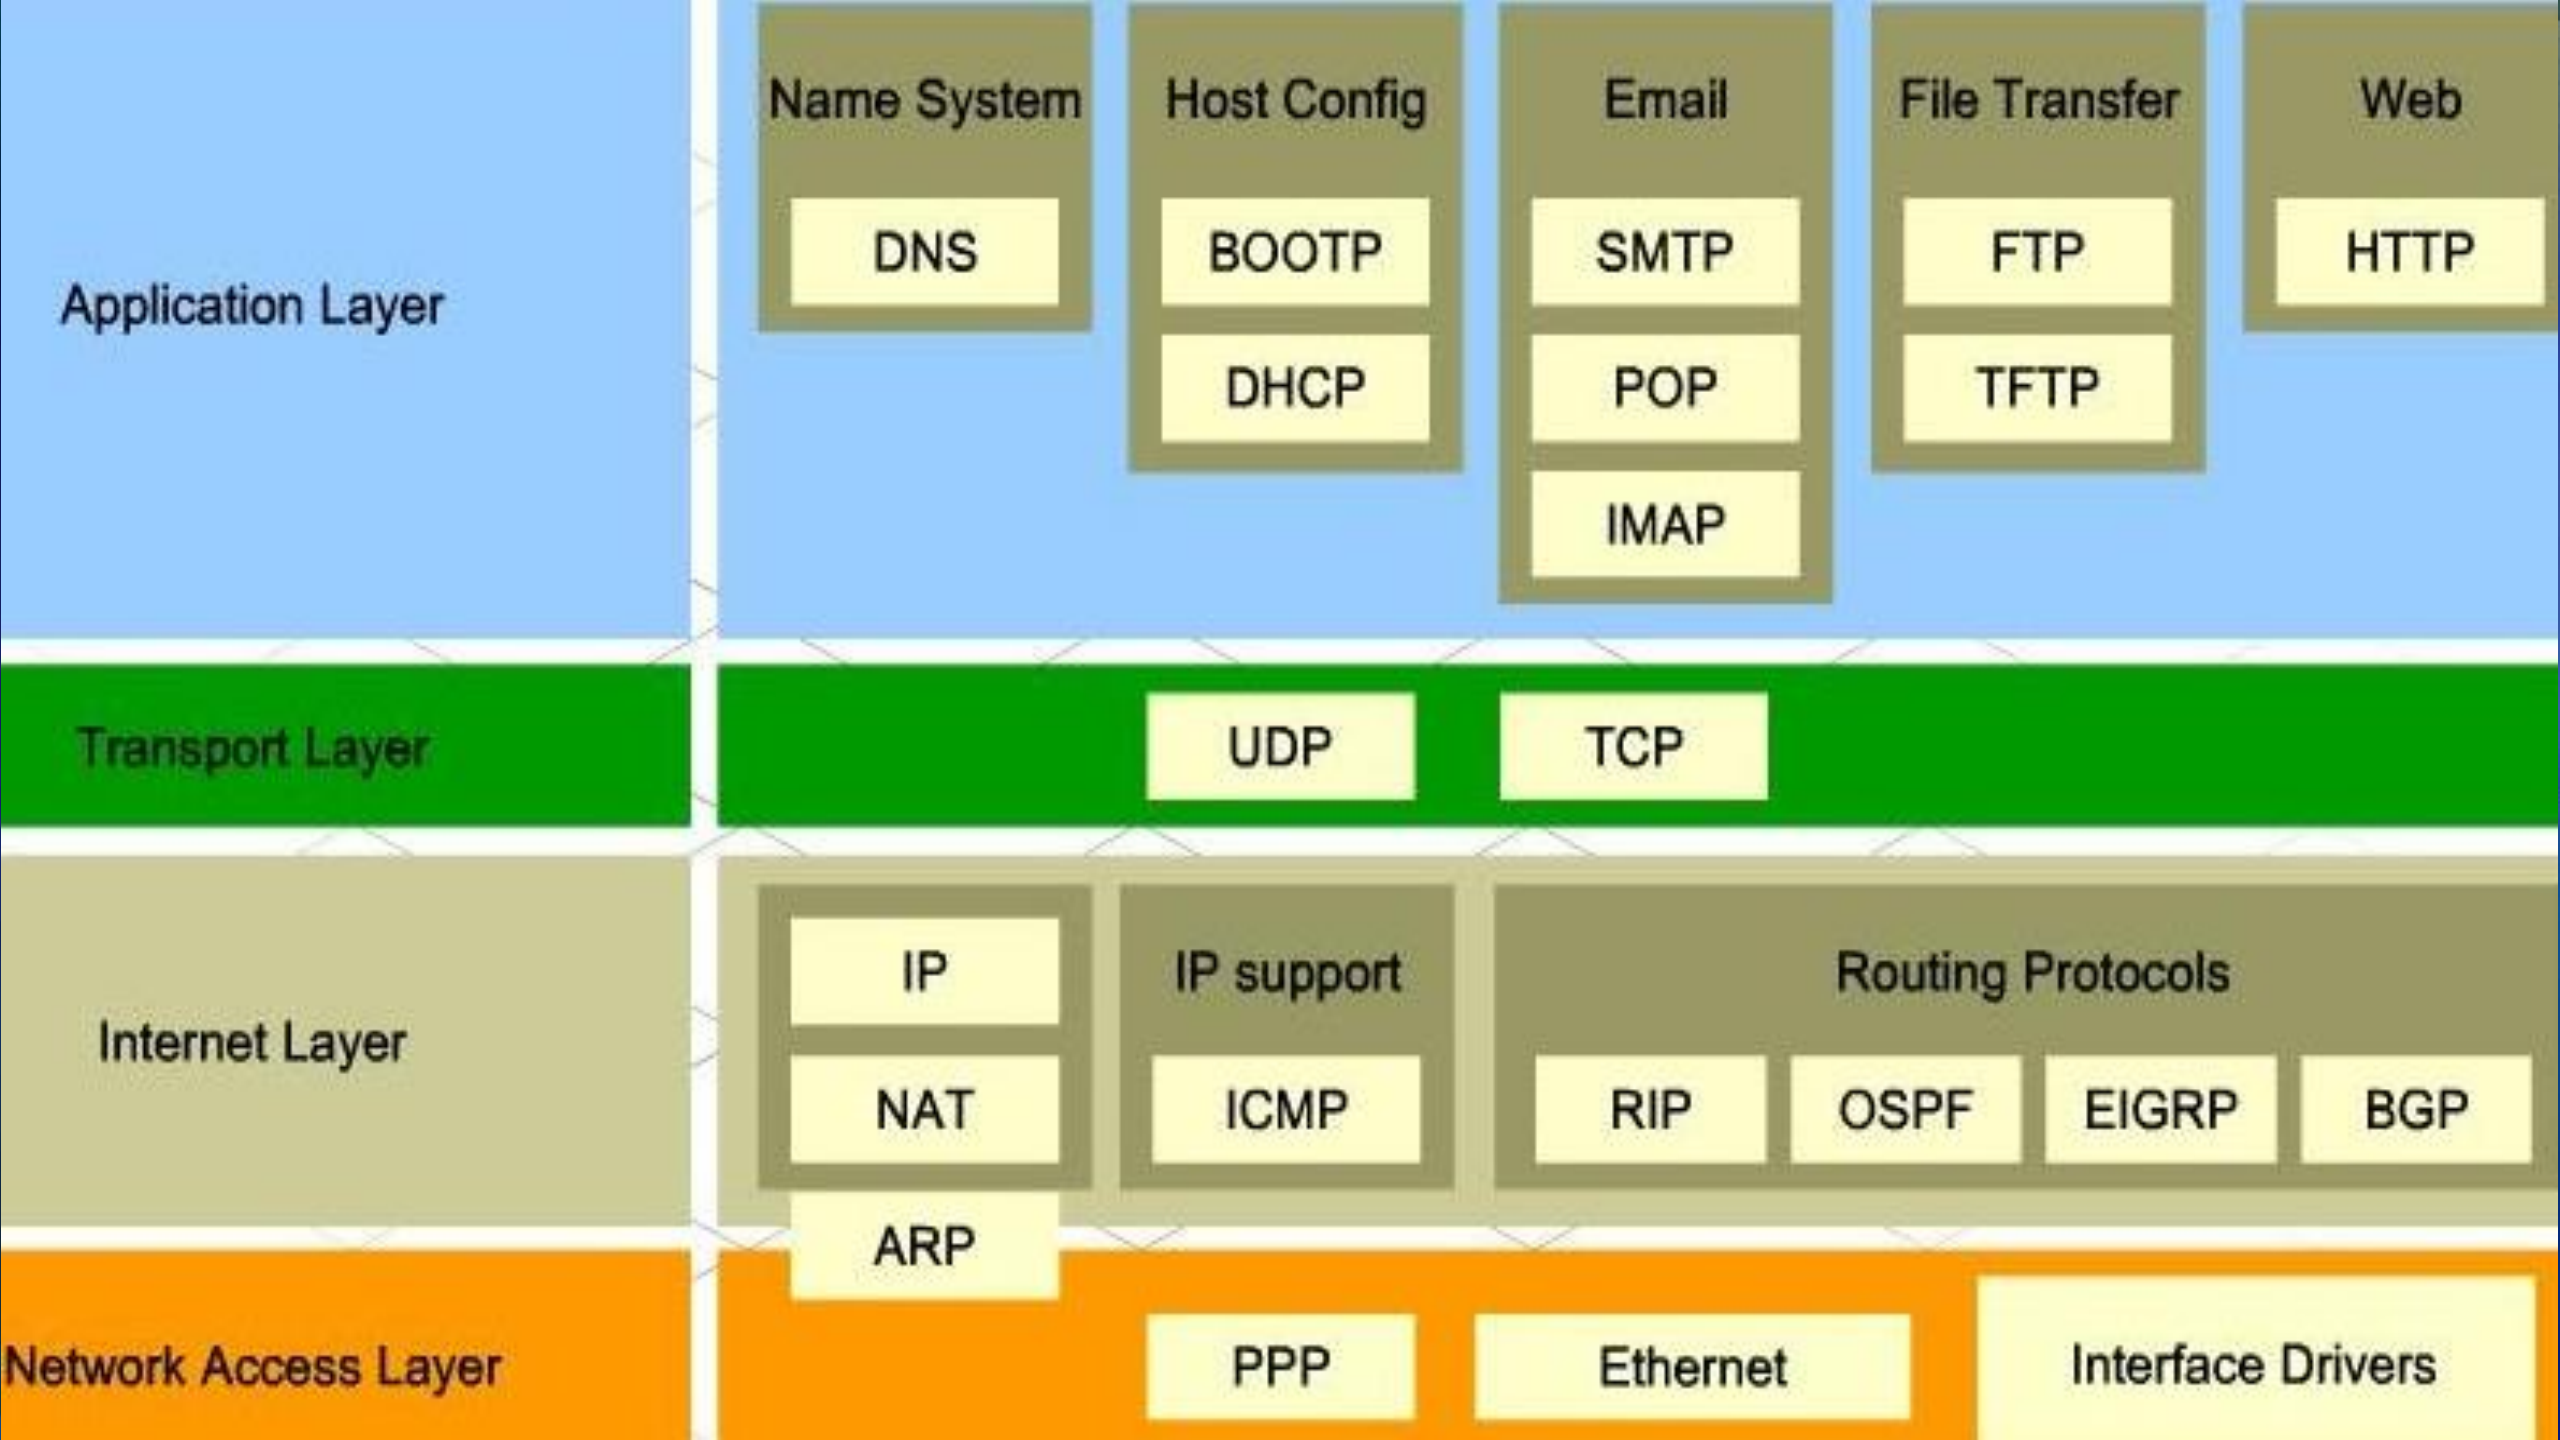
Application Layer

Name System
DNS

Host Config
BOOTP
DHCP

Email
SMTP
POP
IMAP

File Transfer
FTP
TFTP

Web
HTTP

Transport Layer

UDP
TCP

Internet Layer

IP
NAT
ARP

IP support
ICMP

Routing Protocols
RIP
OSPF
EIGRP
BGP

Network Access Layer

PPP
Ethernet
Interface Drivers